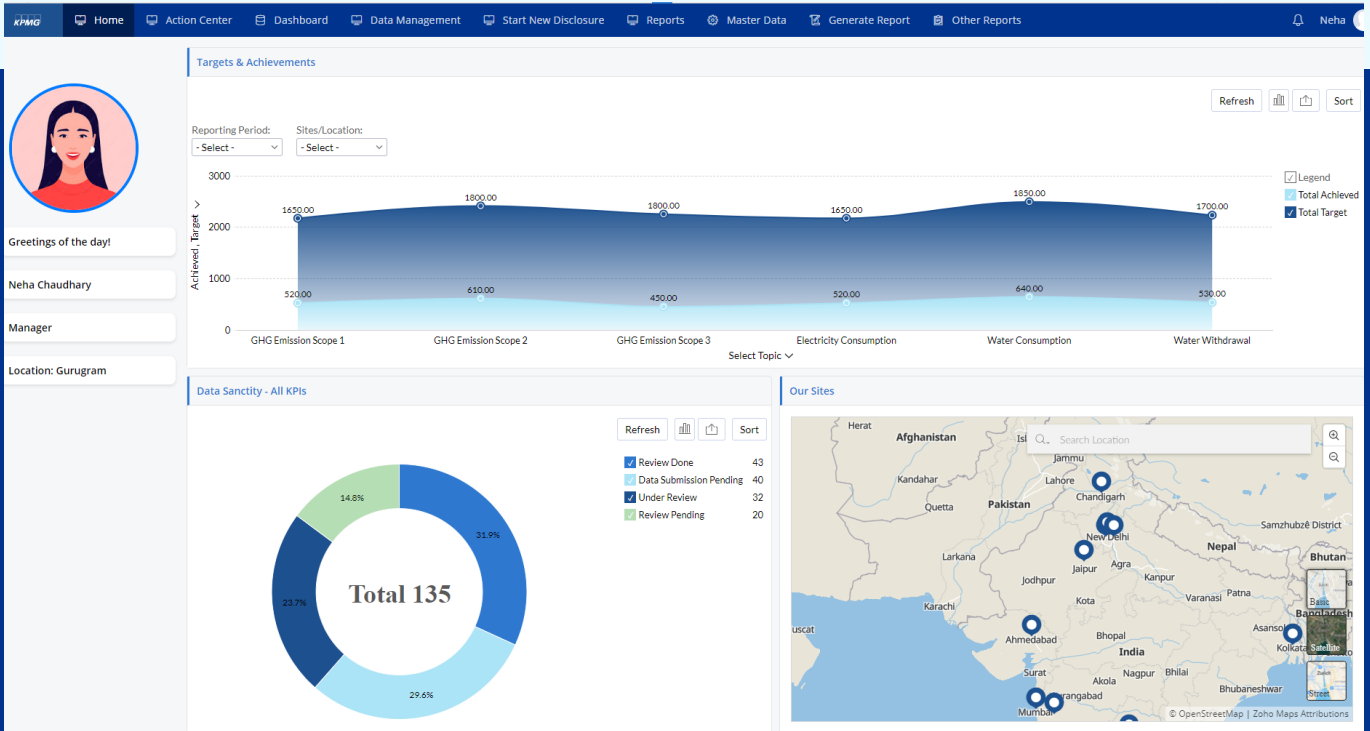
KPMG Home Action Center Dashboard Data Management Start New Disclosure Reports Master Data Generate Report Other Reports Neha

Greetings of the day!

Neha Chaudhary

Manager

Location: Gurugram

Targets & Achievements

Refresh Sort

Reporting Period: - Select -
Sites/Location: - Select -

Legend
Total Achieved
Total Target

Achieved , Target

3000
2000
1000
0

1650.00 1800.00 1800.00 1650.00 1850.00 1700.00
520.00 610.00 450.00 520.00 640.00 530.00

GHG Emission Scope 1 GHG Emission Scope 2 GHG Emission Scope 3 Electricity Consumption Water Consumption Water Withdrawal

Select Topic

Data Sanctity - All KPIs

Refresh Sort

Review Done 43
Data Submission Pending 40
Under Review 32
Review Pending 20

Total 135

31.9%
29.6%
23.7%
14.8%

Our Sites

Search Location

Herat Afghanistan Isl Jammu Kandahar Lahore Chandigarh Quetta Pakistan New Delhi Samzhubzê District Nepal Bhutan Larkana Jaipur Agra Kanpur Jodhpur Kota Varanasi Patna Karachi Bangladesh Asansol Ahmedabad Bhopal Kolkata uscat India Surat Nagpur Bhilai Akola rangabad Bhubaneshwar Mumbai

Basic Satellite Street

© OpenStreetMap | Zoho Maps Attributions